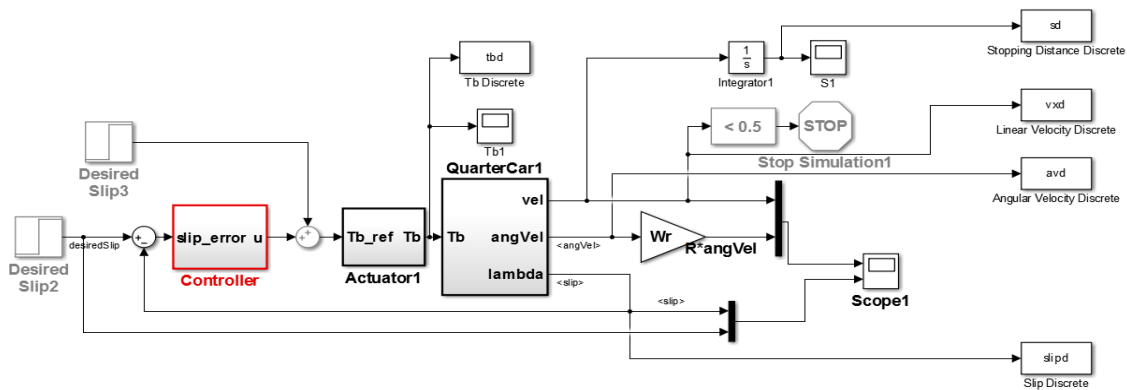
sd
Stopping Distance Discrete

tbd
Tb Discrete

$\frac{1}{s}$
Integrator1

S1

vxd
Linear Velocity Discrete

Tb1

< 0.5

STOP

Stop Simulation1

QuarterCar1

avd
Angular Velocity Discrete

Desired Slip3

Desired Slip2

desiredSlip

+
-

slip_error u

Controller

+
+

Tb_ref Tb

Actuator1

Tb

vel

angVel

lambda

<angVel>

<slip>

Wr

R*angVel

Scope1

<slip>

slipd
Slip Discrete